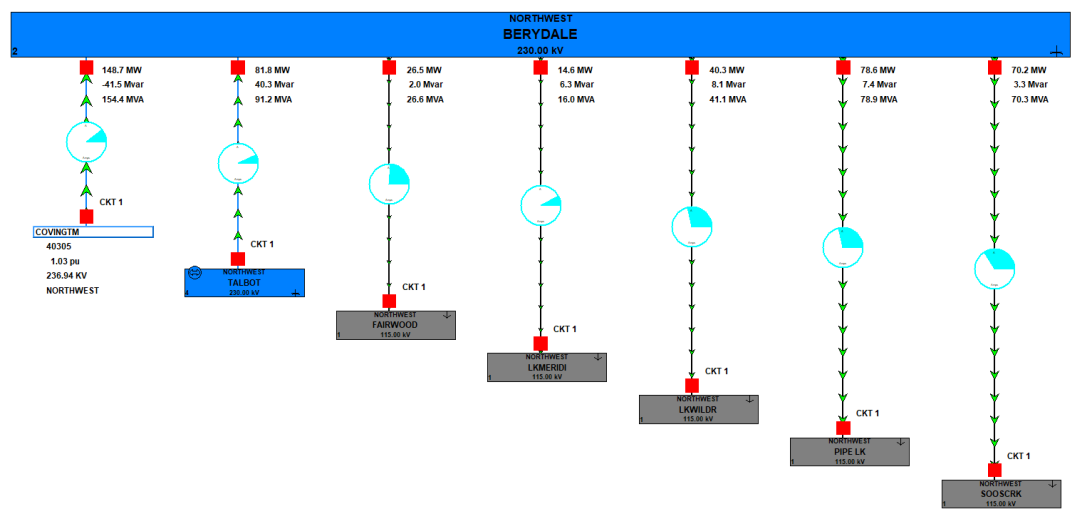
NORTHWEST
BERYDALE
230.00 kV
2

148.7 MW
-41.5 Mvar
154.4 MVA

CKT 1

COVINGTM
40305
1.03 pu
236.94 KV
NORTHWEST

81.8 MW
40.3 Mvar
91.2 MVA

CKT 1

NORTHWEST
TALBOT
230.00 kV
1

26.5 MW
2.0 Mvar
26.6 MVA

CKT 1

NORTHWEST
FAIRWOOD
115.00 kV
1

14.6 MW
6.3 Mvar
16.0 MVA

CKT 1

NORTHWEST
LKMERIDI
115.00 kV
1

40.3 MW
8.1 Mvar
41.1 MVA

CKT 1

NORTHWEST
LKWILDR
115.00 kV
1

78.6 MW
7.4 Mvar
78.9 MVA

CKT 1

NORTHWEST
PIPE LK
115.00 kV
1

70.2 MW
3.3 Mvar
70.3 MVA

CKT 1

NORTHWEST
SOOSCRK
115.00 kV
1